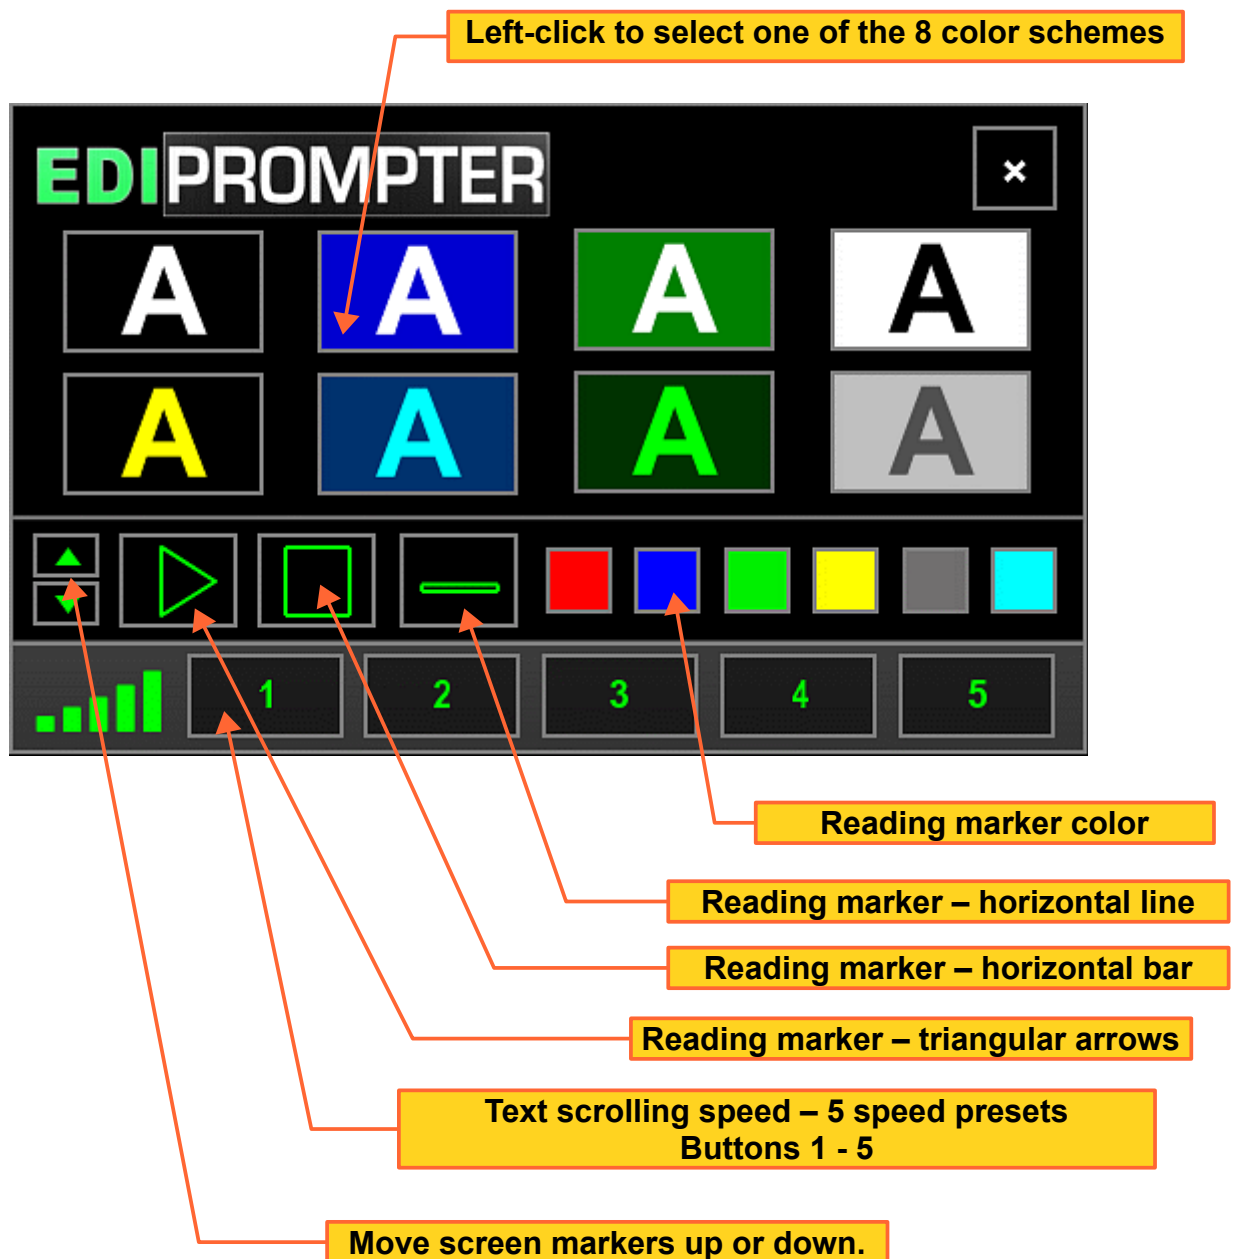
Left-click to select one of the 8 color schemes

EDIPROMPTER

×

A A A A
A A A A

1 2 3 4 5

Reading marker color

Reading marker – horizontal line

Reading marker – horizontal bar

Reading marker – triangular arrows

Text scrolling speed – 5 speed presets
Buttons 1 - 5

Move screen markers up or down.